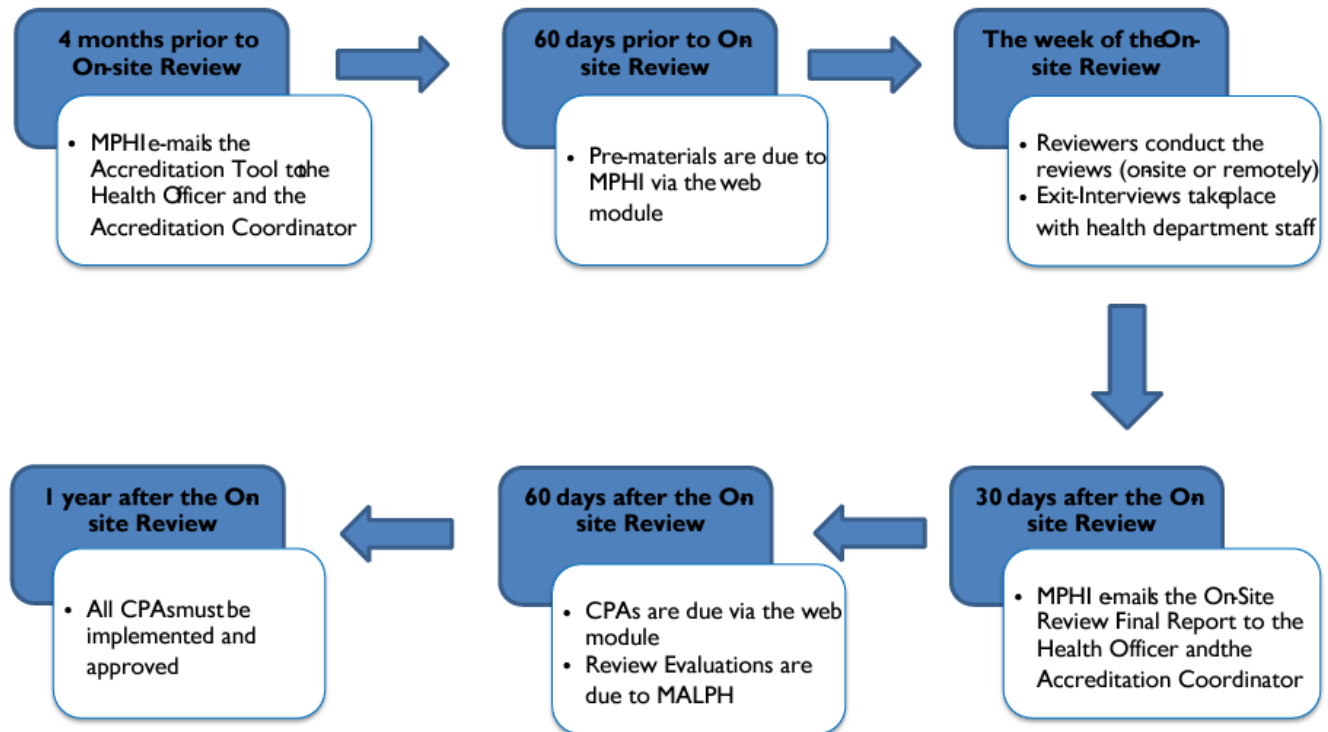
4 months prior to On-site Review

• MPHI e-mails the Accreditation Tool to the Health Officer and the Accreditation Coordinator

60 days prior to On-site Review

• Pre-materials are due to MPHI via the web module

The week of the On-site Review

• Reviewers conduct the reviews (onsite or remotely)
• Exit-Interviews take place with health department staff

30 days after the On site Review

• MPHI emails the On-Site Review Final Report to the Health Officer and the Accreditation Coordinator

60 days after the On site Review

• CPAs are due via the web module
• Review Evaluations are due to MALPH

1 year after the On site Review

• All CPAs must be implemented and approved